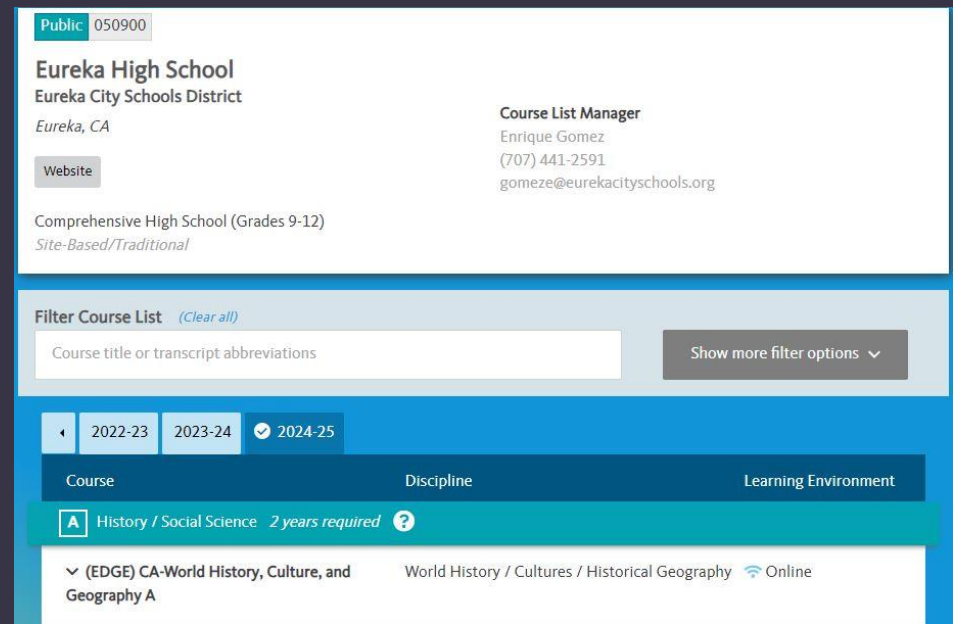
Public 050900

Eureka High School
Eureka City Schools District
Eureka, CA

Website

Course List Manager
Enrique Gomez
(707) 441-2591
gomeze@eurekacityschools.org

Comprehensive High School (Grades 9-12)
Site-Based/Traditional

Filter Course List (Clear all)

Course title or transcript abbreviations

Show more filter options

2022-23 2023-24 2024-25

| Course | Discipline | Learning Environment |
|---|---|---|
| A History / Social Science 2 years required | | |
| (EDGE) CA-World History, Culture, and Geography A | World History / Cultures / Historical Geography | Online |